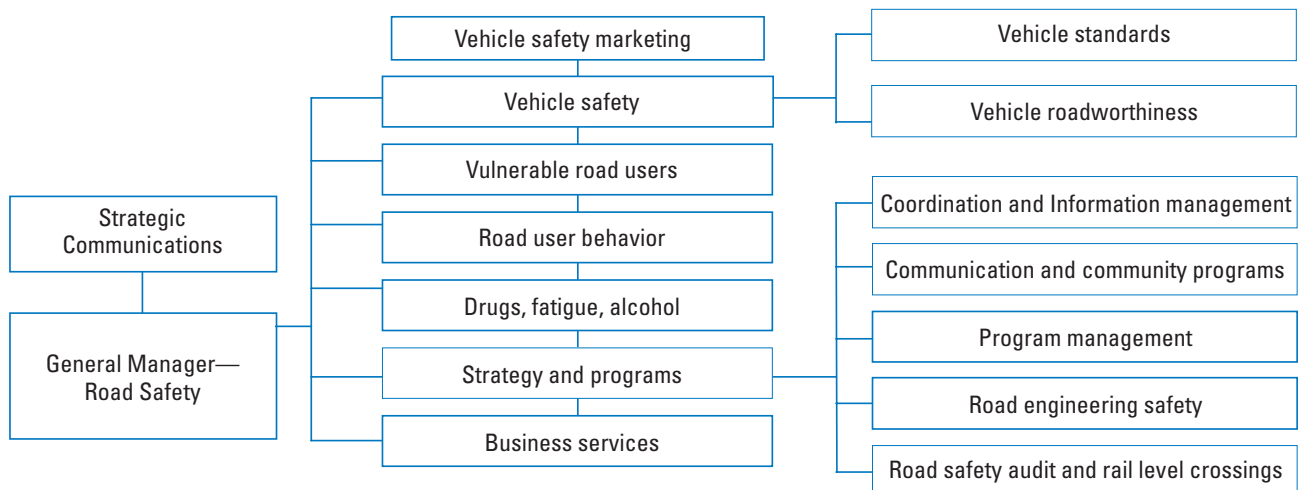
Strategic Communications

General Manager—Road Safety

Vehicle safety marketing

Vehicle safety

Vulnerable road users

Road user behavior

Drugs, fatigue, alcohol

Strategy and programs

Business services

Vehicle standards

Vehicle roadworthiness

Coordination and Information management

Communication and community programs

Program management

Road engineering safety

Road safety audit and rail level crossings